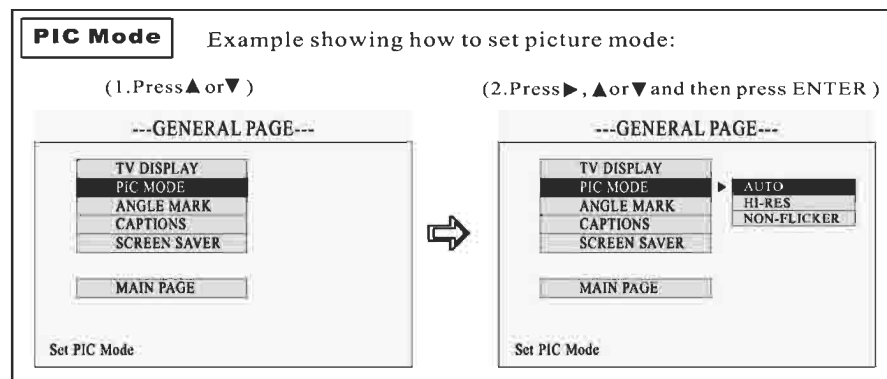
PIC Mode Example showing how to set picture mode:

(1.Press▲or▼)

---GENERAL PAGE---

TV DISPLAY
PIC MODE
ANGLE MARK
CAPTIONS
SCREEN SAVER

MAIN PAGE

Set PIC Mode

(2.Press▶, ▲or▼and then press ENTER)

---GENERAL PAGE---

TV DISPLAY
PIC MODE
ANGLE MARK
CAPTIONS
SCREEN SAVER

AUTO
HI-RES
NON-FLICKER

MAIN PAGE

Set PIC Mode